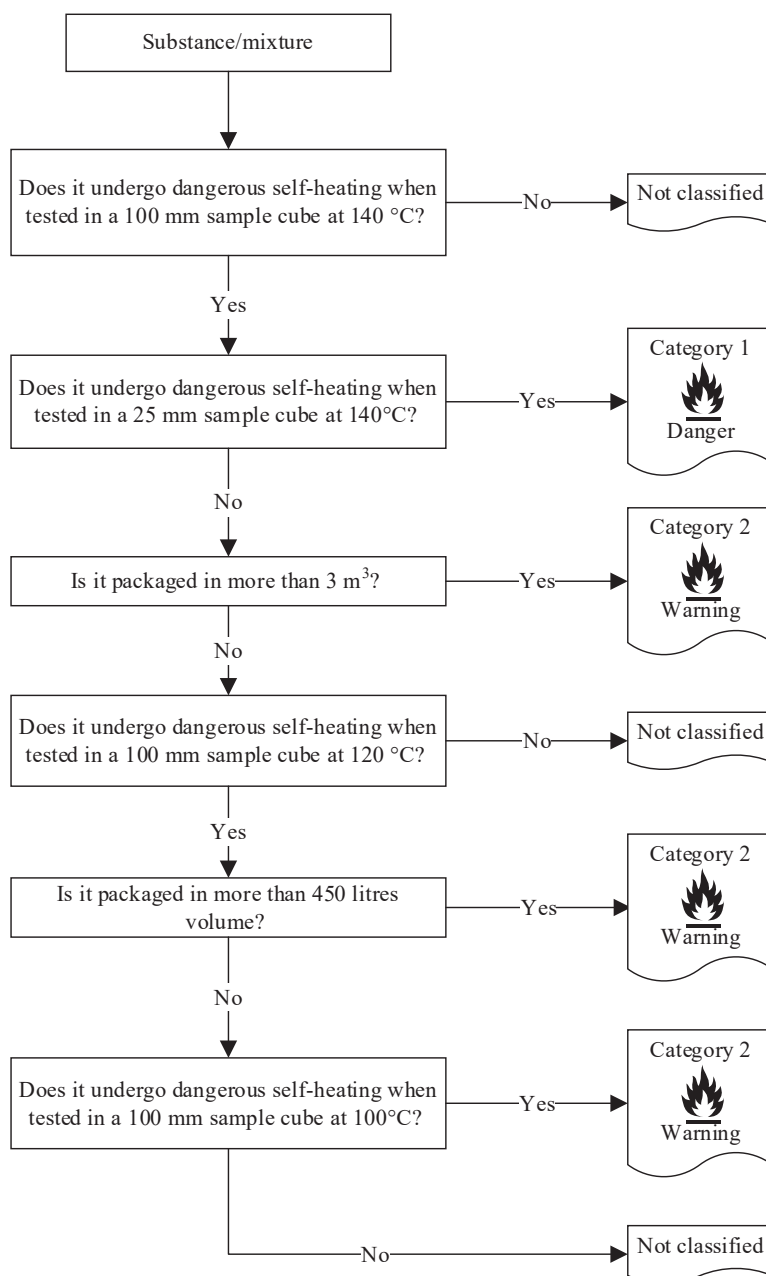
Substance/mixture

Does it undergo dangerous self-heating when tested in a 100 mm sample cube at 140 °C?

No

Not classified

Yes

Does it undergo dangerous self-heating when tested in a 25 mm sample cube at 140°C?

Yes

Category 1

Danger

No

Is it packaged in more than 3 $m^3$?

Yes

Category 2

Warning

No

Does it undergo dangerous self-heating when tested in a 100 mm sample cube at 120 °C?

No

Not classified

Yes

Is it packaged in more than 450 litres volume?

Yes

Category 2

Warning

No

Does it undergo dangerous self-heating when tested in a 100 mm sample cube at 100°C?

Yes

Category 2

Warning

No

Not classified